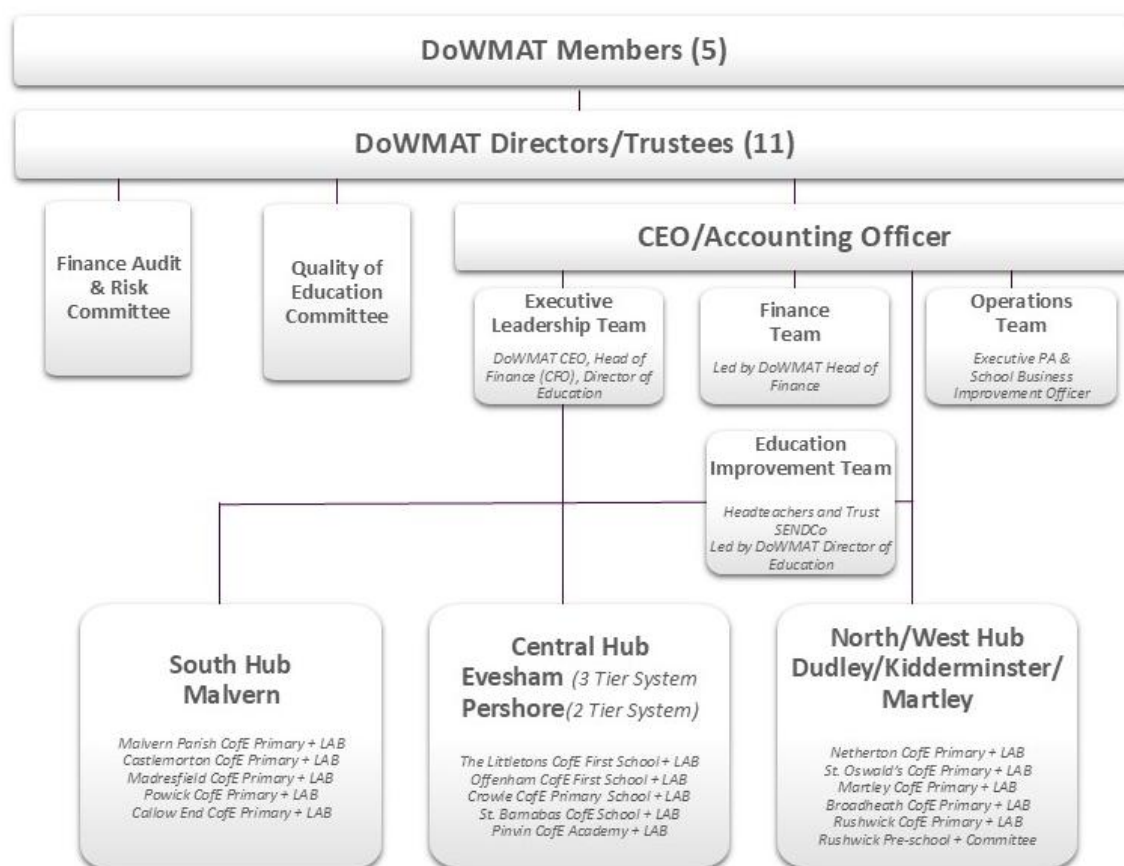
DoWMAT Members (5)

DoWMAT Directors/Trustees (11)

Finance Audit & Risk Committee

Quality of Education Committee

CEO/Accounting Officer

Executive Leadership Team

DoWMAT CEO, Head of Finance (CFO), Director of Education

Finance Team

Led by DoWMAT Head of Finance

Operations Team

Executive PA & School Business Improvement Officer

Education Improvement Team

Headteachers and Trust SENDCo
Led by DoWMAT Director of Education

South Hub Malvern

Malvern Parish CofE Primary + LAB
Castlemorton CofE Primary + LAB
Madresfield CofE Primary + LAB
Powick CofE Primary + LAB
Callow End CofE Primary + LAB

Central Hub
Evesham (3 Tier System
Pershore (2 Tier System)

The Littletons CofE First School + LAB
Offenham CofE First School + LAB
Crowle CofE Primary School + LAB
St. Barnabas CofE School + LAB
Pinvin CofE Academy + LAB

North/West Hub
Dudley/Kidderminster/ Martley

Netherton CofE Primary + LAB
St. Oswald's CofE Primary + LAB
Martley CofE Primary + LAB
Broadheath CofE Primary + LAB
Rushwick CofE Primary + LAB
Rushwick Pre-school + Committee